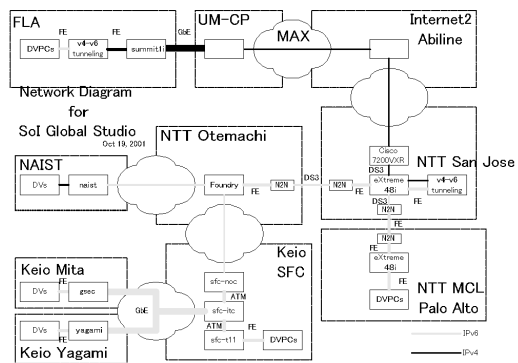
FLA
DVPCs
FE
v4-v6 tunneling
FE
summit1i
GbE
UM-CP
MAX
Internet2 Abiline

Network Diagram for SoI Global Studio
Oct 19, 2001

NTT Otemachi
NAIST
DVs
naist
Foundry
FE
N2N
DS3
N2N
FE
Cisco 7200VXR
DS3
eXtreme 48i
v4-v6 tunneling
FE
DS3
N2N
FE
NTT San Jose

Keio SFC
sfc-noc
sfc-itc
ATM
ATM
sfc-t11
FE
DVPCs

N2N
FE
eXtreme 48i
FE
DVPCs
NTT MCL Palo Alto

Keio Mita
DVs
FE
gsec
GbE
DVs
FE
yagami
Keio Yagami

IPv6
IPv4